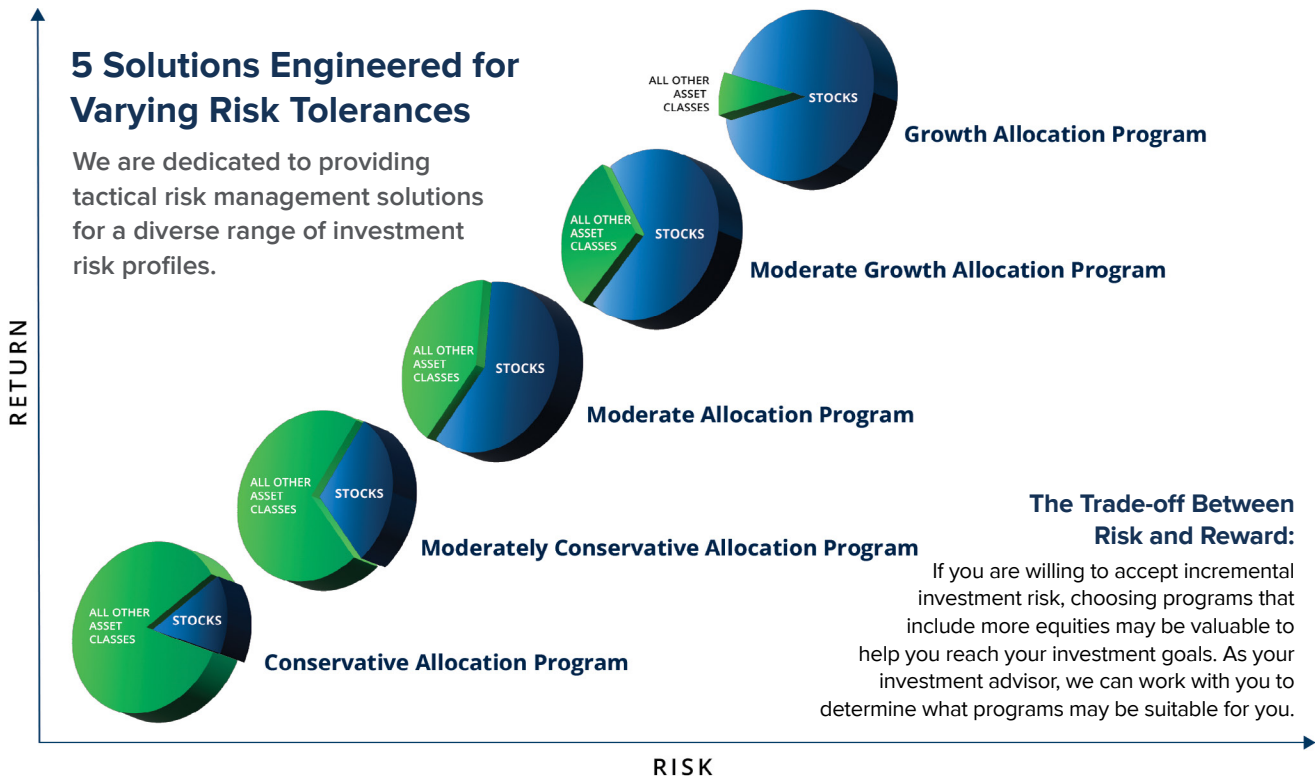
5 Solutions Engineered for Varying Risk Tolerances

We are dedicated to providing tactical risk management solutions for a diverse range of investment risk profiles.

RETURN

ALL OTHER ASSET CLASSES
STOCKS
Growth Allocation Program

ALL OTHER ASSET CLASSES
STOCKS
Moderate Growth Allocation Program

ALL OTHER ASSET CLASSES
STOCKS
Moderate Allocation Program

ALL OTHER ASSET CLASSES
STOCKS
Moderately Conservative Allocation Program

ALL OTHER ASSET CLASSES
STOCKS
Conservative Allocation Program

The Trade-off Between Risk and Reward:

If you are willing to accept incremental investment risk, choosing programs that include more equities may be valuable to help you reach your investment goals. As your investment advisor, we can work with you to determine what programs may be suitable for you.

RISK